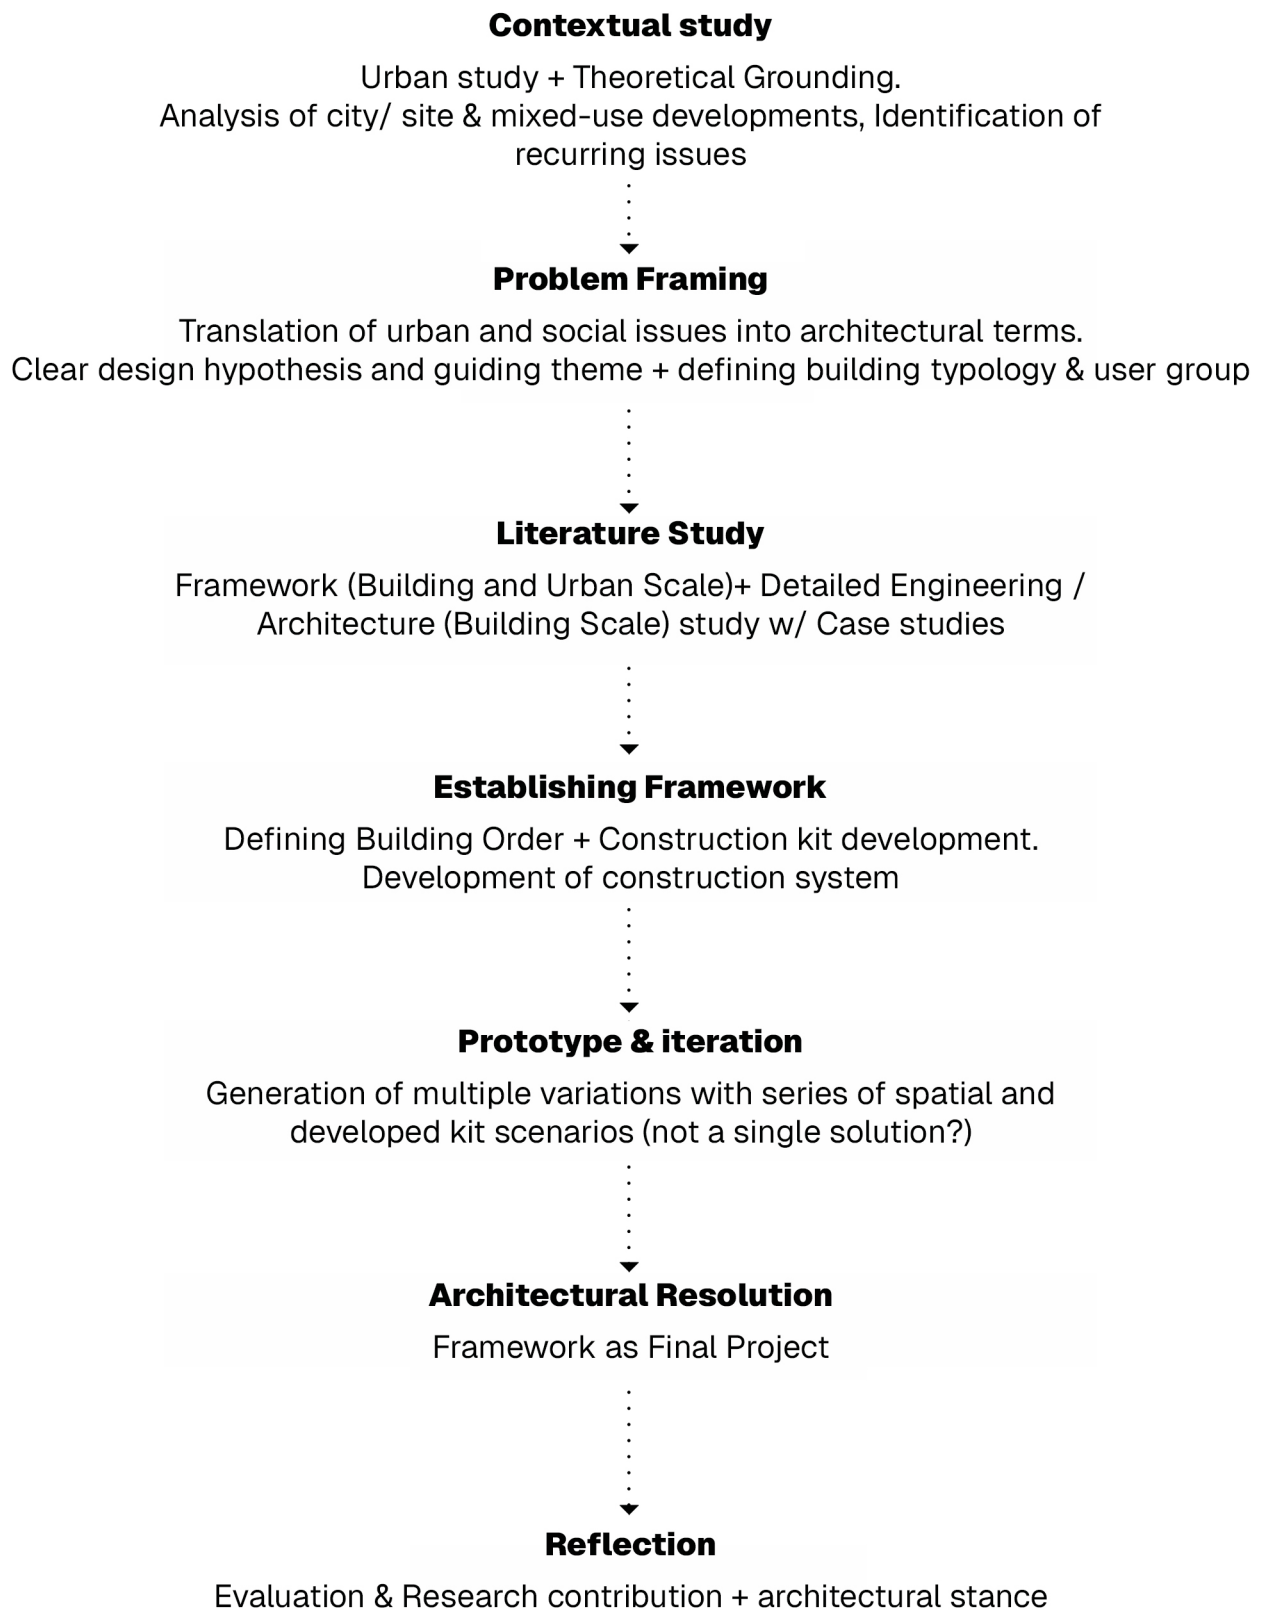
**Contextual study**

Urban study + Theoretical Grounding.
Analysis of city/ site & mixed-use developments, Identification of recurring issues

**Problem Framing**

Translation of urban and social issues into architectural terms.
Clear design hypothesis and guiding theme + defining building typology & user group

**Literature Study**

Framework (Building and Urban Scale)+ Detailed Engineering / Architecture (Building Scale) study w/ Case studies

**Establishing Framework**

Defining Building Order + Construction kit development.
Development of construction system

**Prototype & iteration**

Generation of multiple variations with series of spatial and developed kit scenarios (not a single solution?)

**Architectural Resolution**

Framework as Final Project

**Reflection**

Evaluation & Research contribution + architectural stance